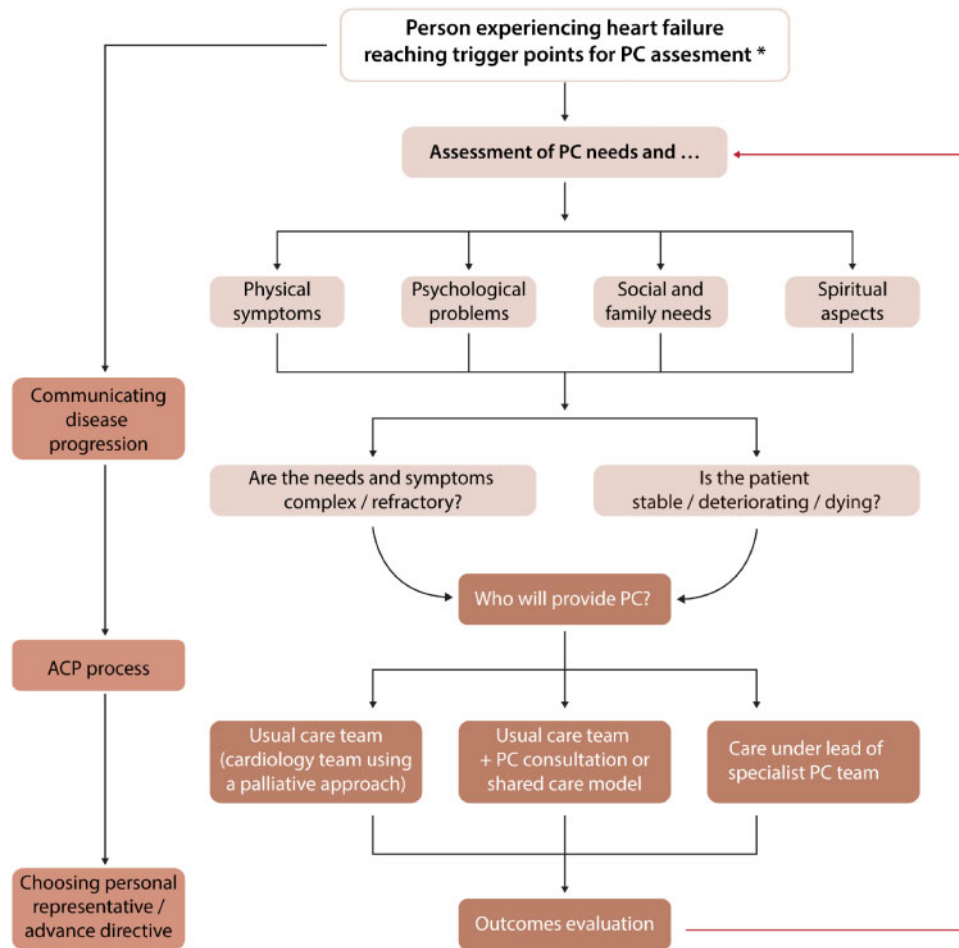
Person experiencing heart failure reaching trigger points for PC assesment *

Assessment of PC needs and ...

Physical symptoms

Psychological problems

Social and family needs

Spiritual aspects

Communicating disease progression

Are the needs and symptoms complex / refractory?

Is the patient stable / deteriorating / dying?

Who will provide PC?

ACP process

Usual care team (cardiology team using a palliative approach)

Usual care team + PC consultation or shared care model

Care under lead of specialist PC team

Choosing personal representative / advance directive

Outcomes evaluation